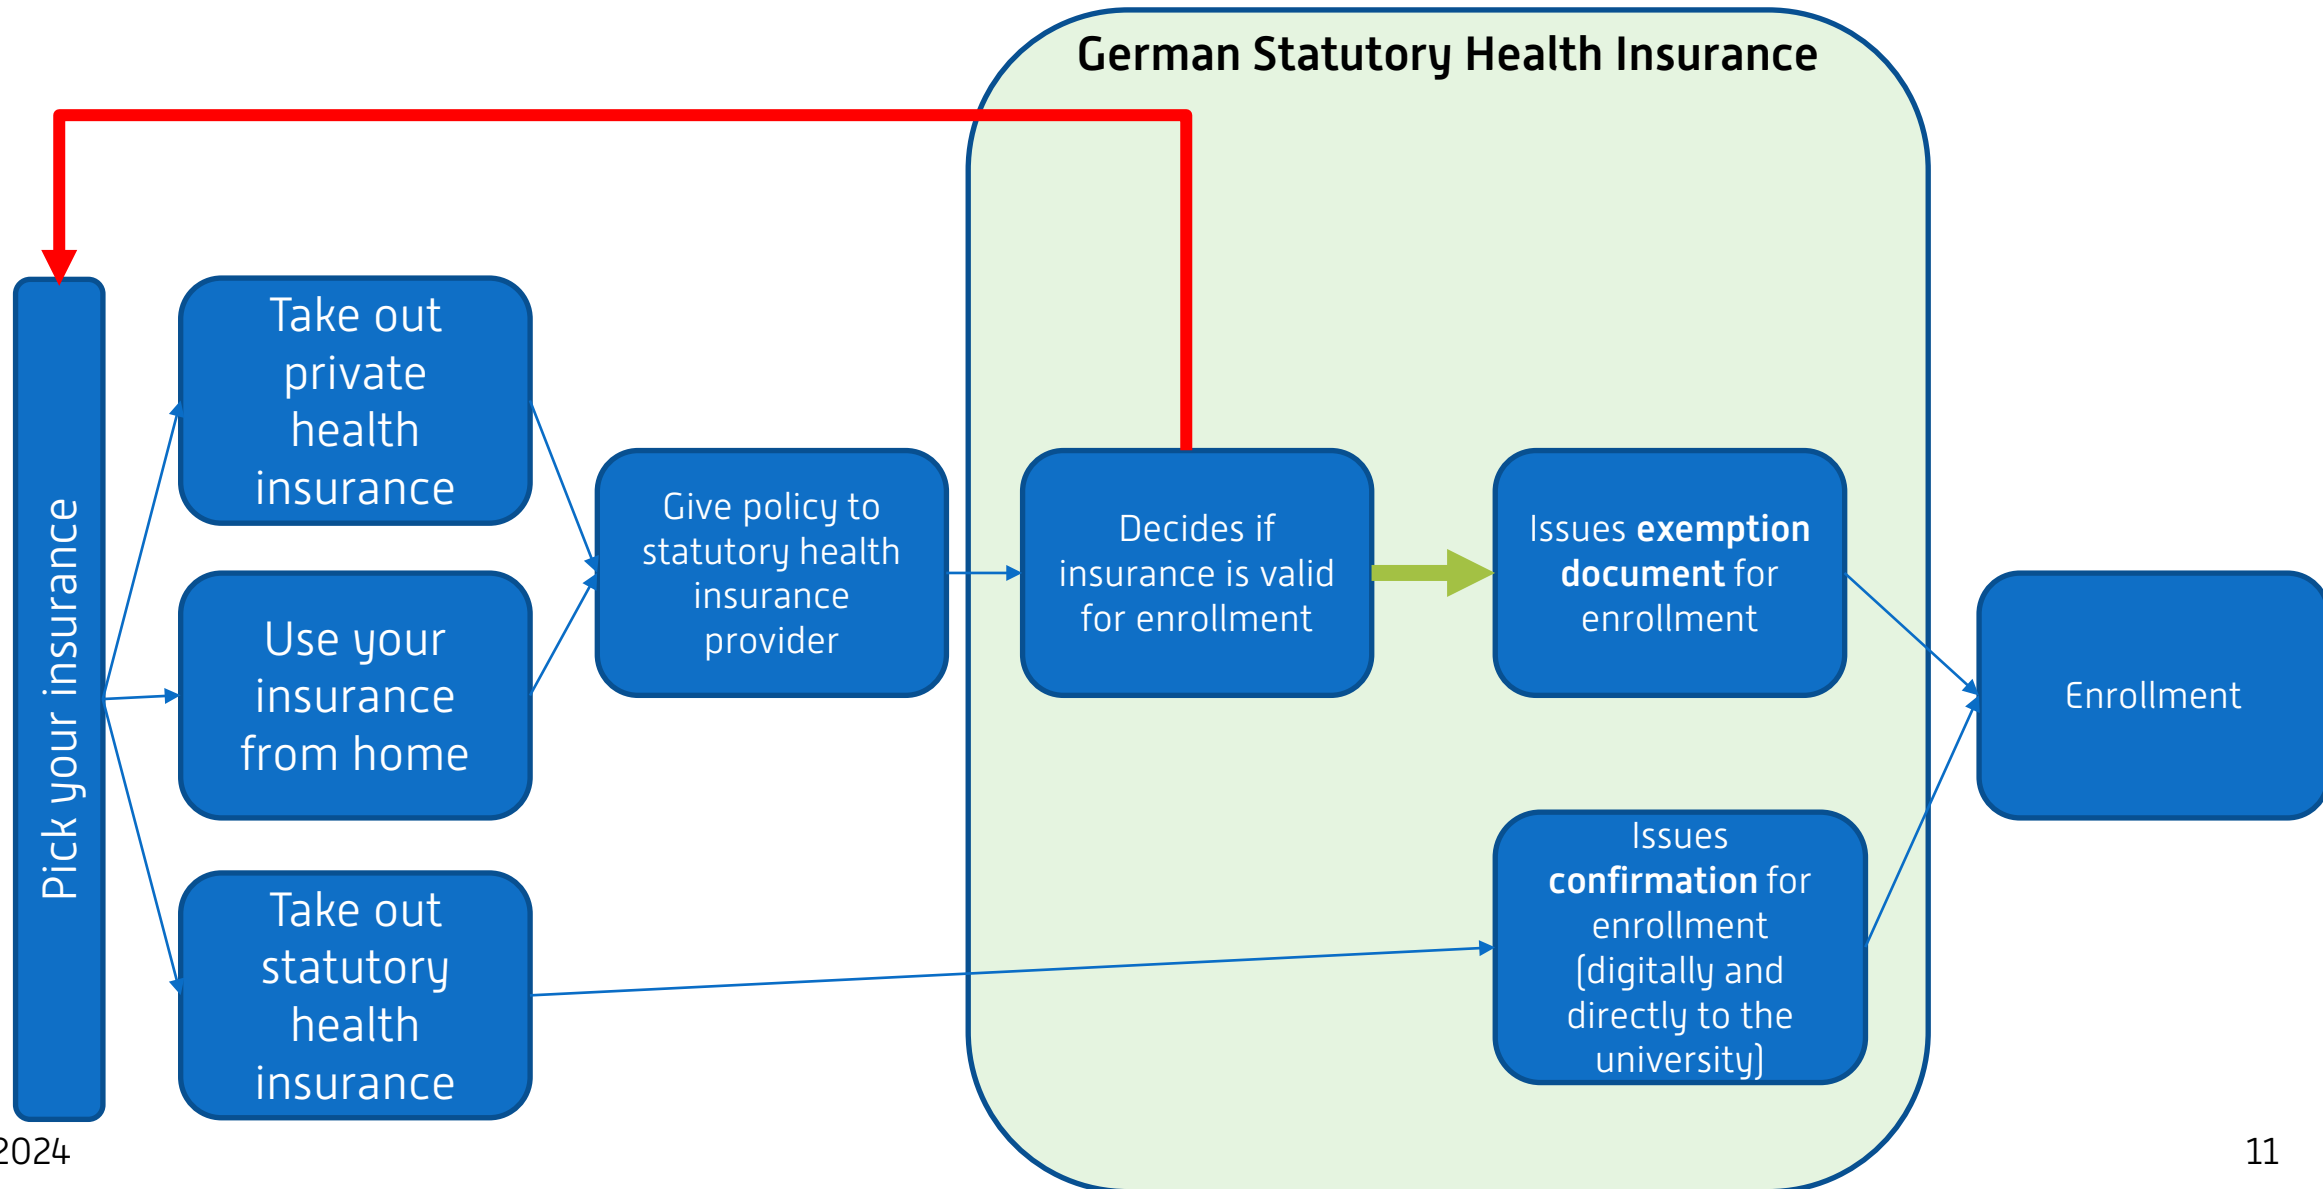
German Statutory Health Insurance

Pick your insurance

Take out private health insurance

Use your insurance from home

Take out statutory health insurance

Give policy to statutory health insurance provider

Decides if insurance is valid for enrollment

Issues **exemption document** for enrollment

Issues **confirmation** for enrollment (digitally and directly to the university)

Enrollment

2024

11